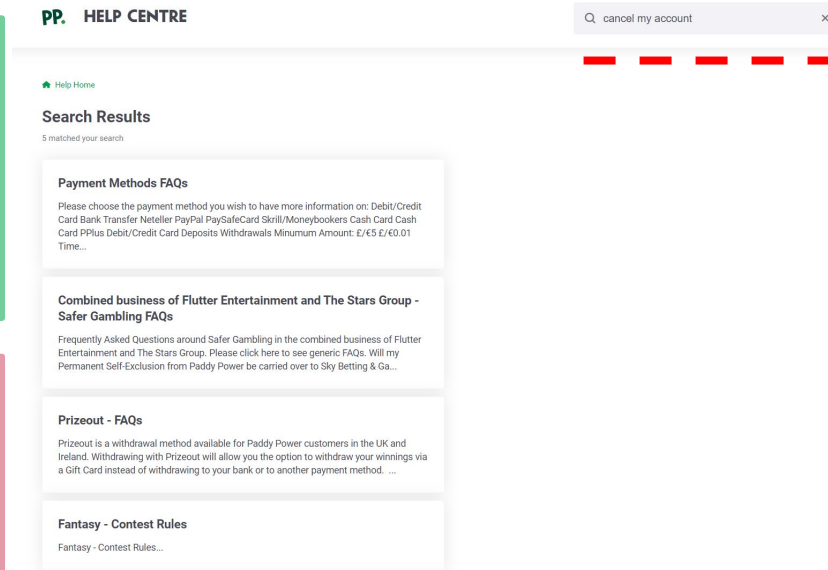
PP. HELP CENTRE

cancel my account

×

Help Home

Search Results

5 matched your search

Payment Methods FAQs

Please choose the payment method you wish to have more information on: Debit/Credit Card Bank Transfer Neteller PayPal PaySafeCard Skrill/Moneybookers Cash Card Cash Card PPlus Debit/Credit Card Deposits Withdrawals Minumum Amount: £/€5 £/€0.01 Time...

Combined business of Flutter Entertainment and The Stars Group - Safer Gambling FAQs

Frequently Asked Questions around Safer Gambling in the combined business of Flutter Entertainment and The Stars Group. Please click here to see generic FAQs. Will my Permanent Self-Exclusion from Paddy Power be carried over to Sky Betting & Ga...

Prizeout - FAQs

Prizeout is a withdrawal method available for Paddy Power customers in the UK and Ireland. Withdrawing with Prizeout will allow you the option to withdraw your winnings via a Gift Card instead of withdrawing to your bank or to another payment method. ...

Fantasy - Contest Rules

Fantasy - Contest Rules...